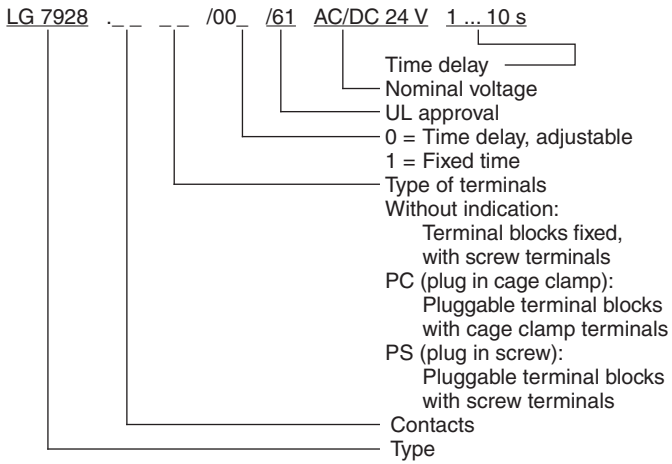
LG 7928 ._ _ _ _ /00_ /61 AC/DC 24 V 1 ... 10 s

Time delay
Nominal voltage
UL approval
0 = Time delay, adjustable
1 = Fixed time
Type of terminals
Without indication:
Terminal blocks fixed, with screw terminals
PC (plug in cage clamp):
Pluggable terminal blocks with cage clamp terminals
PS (plug in screw):
Pluggable terminal blocks with screw terminals
Contacts
Type